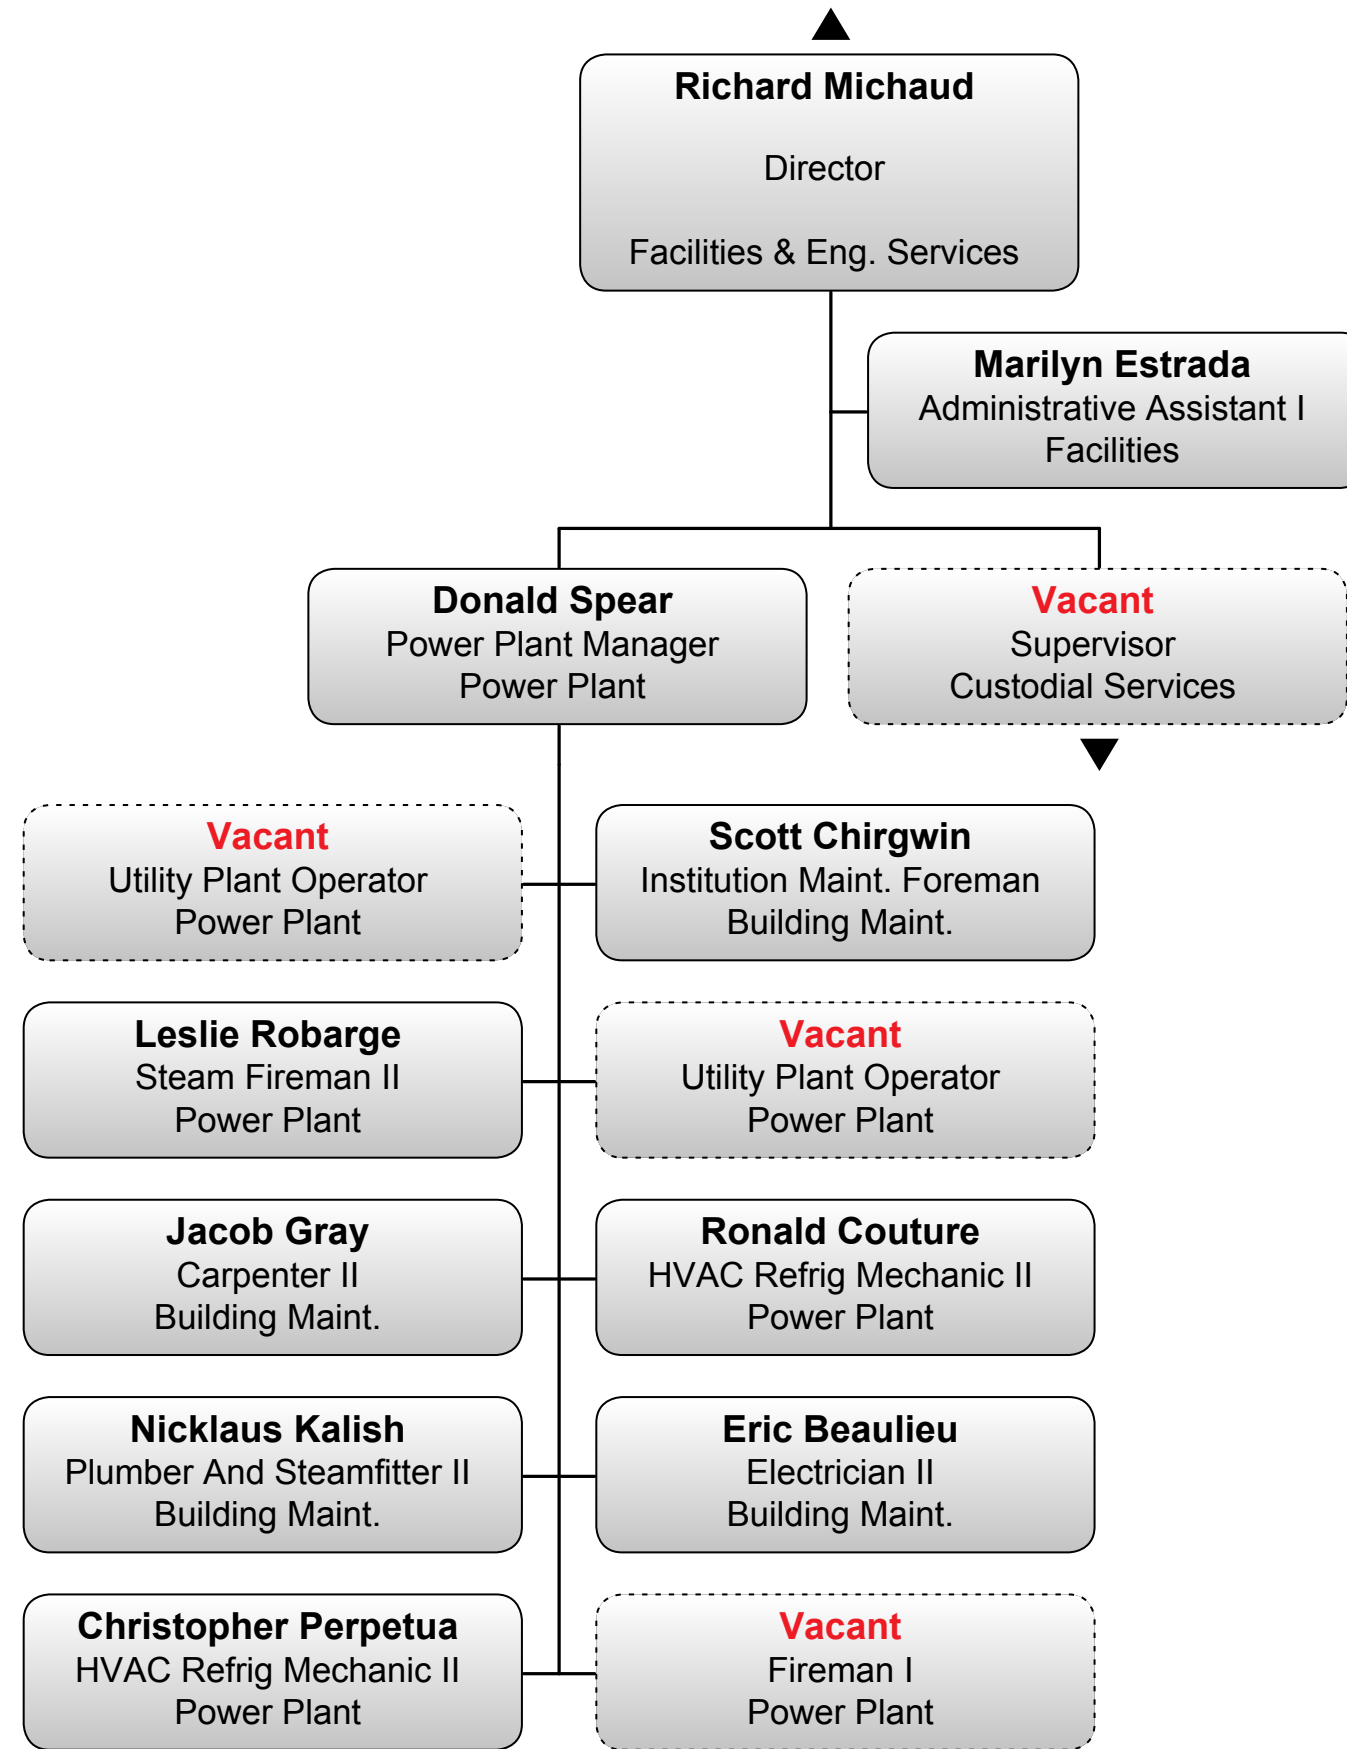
Richard Michaud
Director
Facilities & Eng. Services

Marilyn Estrada
Administrative Assistant I
Facilities

Donald Spear
Power Plant Manager
Power Plant

Vacant
Supervisor
Custodial Services

Vacant
Utility Plant Operator
Power Plant

Scott Chirgwin
Institution Maint. Foreman
Building Maint.

Leslie Robarge
Steam Fireman II
Power Plant

Vacant
Utility Plant Operator
Power Plant

Jacob Gray
Carpenter II
Building Maint.

Ronald Couture
HVAC Refrig Mechanic II
Power Plant

Nicklaus Kalish
Plumber And Steamfitter II
Building Maint.

Eric Beaulieu
Electrician II
Building Maint.

Christopher Perpetua
HVAC Refrig Mechanic II
Power Plant

Vacant
Fireman I
Power Plant